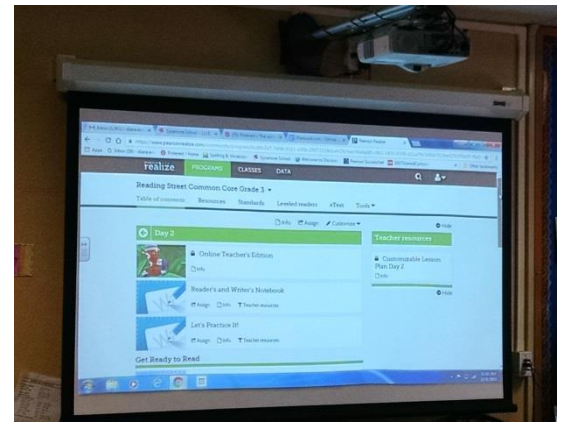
realize PROGRAMS CLASSES DATA

Reading Street Common Core Grade 3 ▾

Table of contents Resources Standards Leveled readers eText Tools ▾

Info Assign Customize ▾

Day 2

Online Teacher's Edition

Info

Reader's and Writer's Notebook

Assign Info Teacher resources

Let's Practice It!

Assign Info Teacher resources

Get Ready to Read

Hide

Teacher resources

Customizable Lesson Plan Day 2

Info

Hide